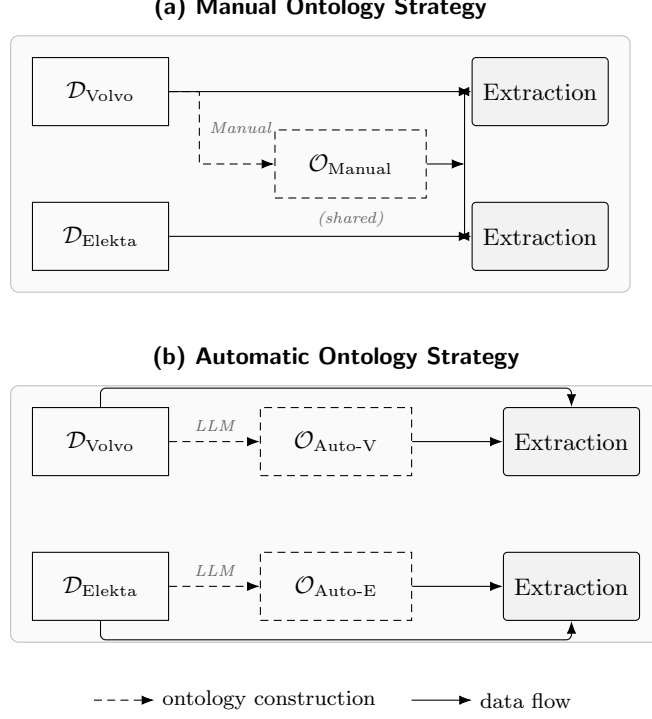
(a) Manual Ontology Strategy

$\mathcal{D}_{\text{Volvo}}$

Extraction

Manual

$\mathcal{O}_{\text{Manual}}$

(shared)

$\mathcal{D}_{\text{Elekta}}$

Extraction

(b) Automatic Ontology Strategy

$\mathcal{D}_{\text{Volvo}}$

LLM

$\mathcal{O}_{\text{Auto-V}}$

Extraction

$\mathcal{D}_{\text{Elekta}}$

LLM

$\mathcal{O}_{\text{Auto-E}}$

Extraction

ontology construction

data flow